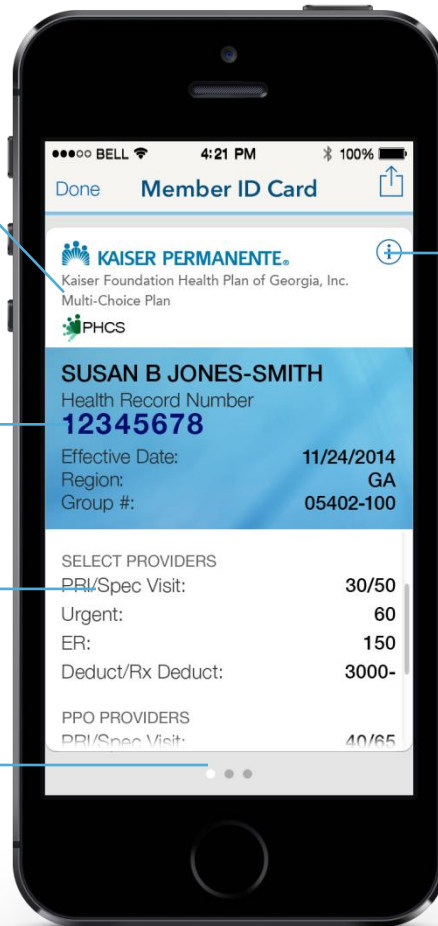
●●●○○ BELL 4:21 PM 100%

Done Member ID Card

KAISER PERMANENTE®
Kaiser Foundation Health Plan of Georgia, Inc.
Multi-Choice Plan

PHCS

SUSAN B JONES-SMITH
Health Record Number
12345678
Effective Date: 11/24/2014
Region: GA
Group #: 05402-100

SELECT PROVIDERS
PRI/Spec Visit: 30/50
Urgent: 60
ER: 150
Deduct/Rx Deduct: 3000-

PPO PROVIDERS
PRI/Spec Visit: 40/65